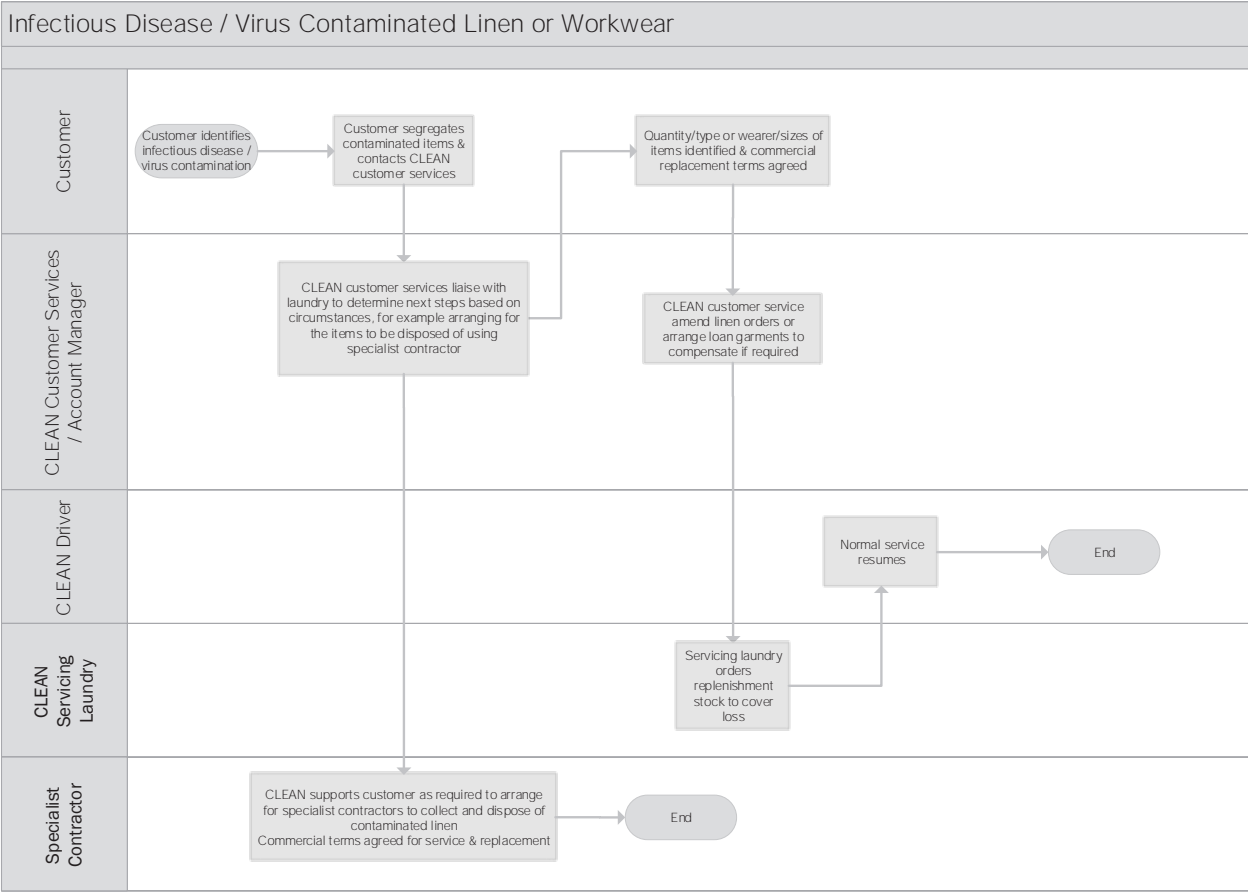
Infectious Disease / Virus Contaminated Linen or Workwear

Customer

Customer identifies infectious disease / virus contamination

Customer segregates contaminated items & contacts CLEAN customer services

Quantity/type or wearer/sizes of items identified & commercial replacement terms agreed

CLEAN Customer Services / Account Manager

CLEAN customer services liaise with laundry to determine next steps based on circumstances, for example arranging for the items to be disposed of using specialist contractor

CLEAN customer service amend linen orders or arrange loan garments to compensate if required

CLEAN Driver

Normal service resumes

End

CLEAN Servicing Laundry

Servicing laundry orders replenishment stock to cover loss

Specialist Contractor

CLEAN supports customer as required to arrange for specialist contractors to collect and dispose of contaminated linen
Commercial terms agreed for service & replacement

End